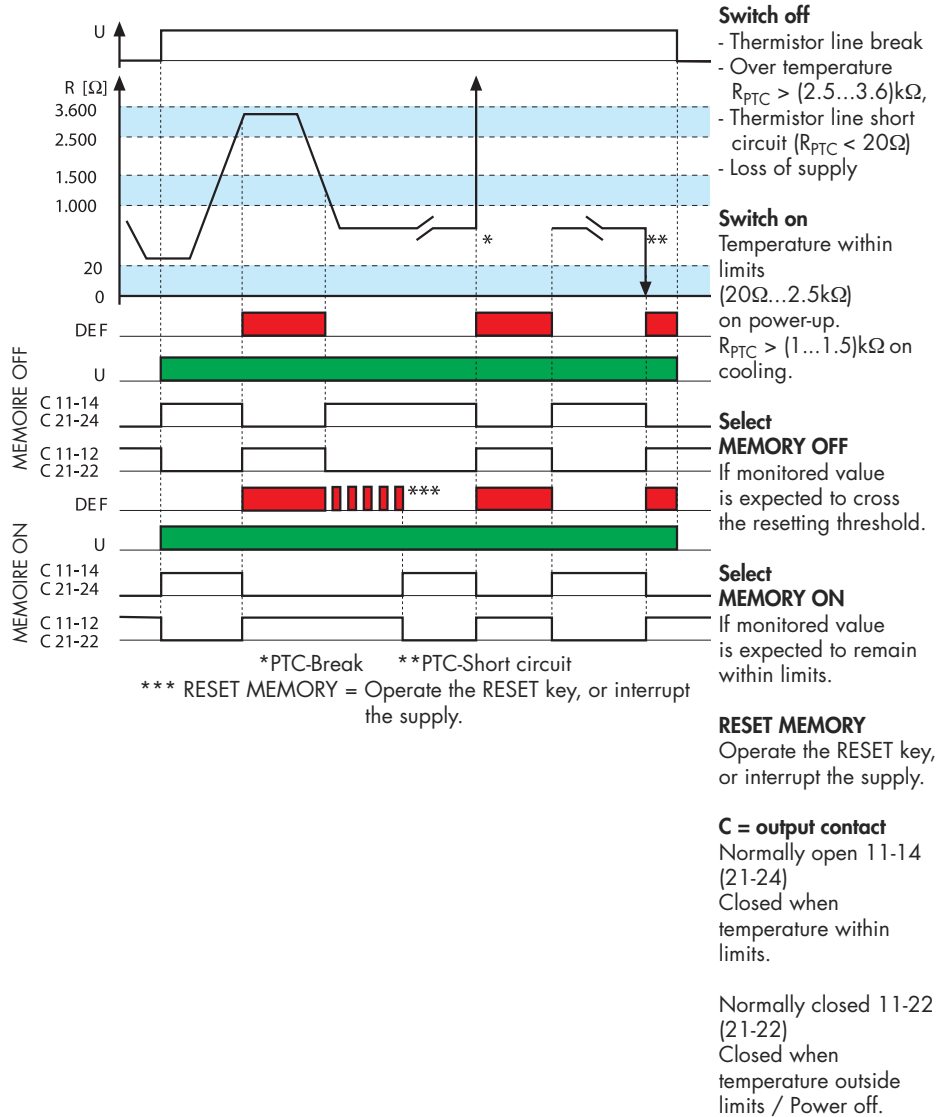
U

R [Ω]
3.600
2.500
1.500
1.000
20
0

*
**

MEMOIRE OFF
DEF
U
C 11-14
C 21-24
C 11-12
C 21-22

MEMOIRE ON
DEF
***
U
C 11-14
C 21-24
C 11-12
C 21-22

*PTC-Break **PTC-Short circuit
*** RESET MEMORY = Operate the RESET key, or interrupt the supply.

**Switch off**
- Thermistor line break
- Over temperature $R_{PTC}$ > (2.5...3.6)kΩ,
- Thermistor line short circuit ($R_{PTC}$ < 20Ω)
- Loss of supply

**Switch on**
Temperature within limits (20Ω...2.5kΩ) on power-up.
$R_{PTC}$ > (1...1.5)kΩ on cooling.

**Select MEMORY OFF**
If monitored value is expected to cross the resetting threshold.

**Select MEMORY ON**
If monitored value is expected to remain within limits.

**RESET MEMORY**
Operate the RESET key, or interrupt the supply.

**C = output contact**
Normally open 11-14 (21-24)
Closed when temperature within limits.

Normally closed 11-22 (21-22)
Closed when temperature outside limits / Power off.